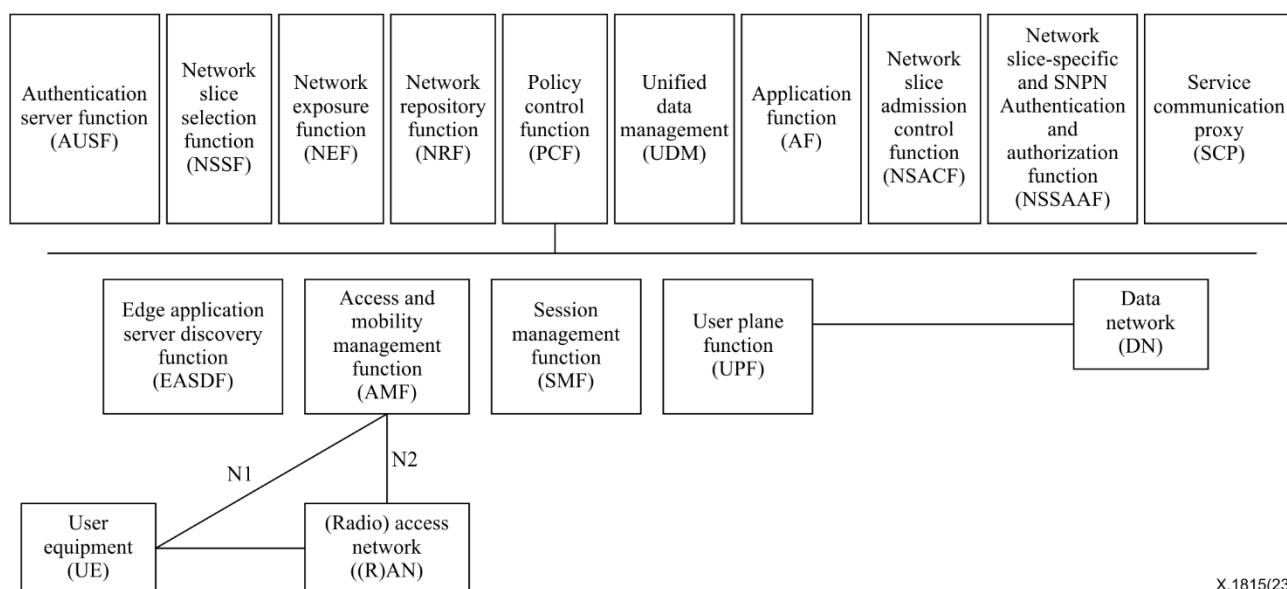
Authentication server function (AUSF)

Network slice selection function (NSSF)

Network exposure function (NEF)

Network repository function (NRF)

Policy control function (PCF)

Unified data management (UDM)

Application function (AF)

Network slice admission control function (NSACF)

Network slice-specific and SNPN Authentication and authorization function (NSSAAF)

Service communication proxy (SCP)

Edge application server discovery function (EASDF)

Access and mobility management function (AMF)

Session management function (SMF)

User plane function (UPF)

Data network (DN)

N1

N2

User equipment (UE)

(Radio) access network ((R)AN)

X.1815(23